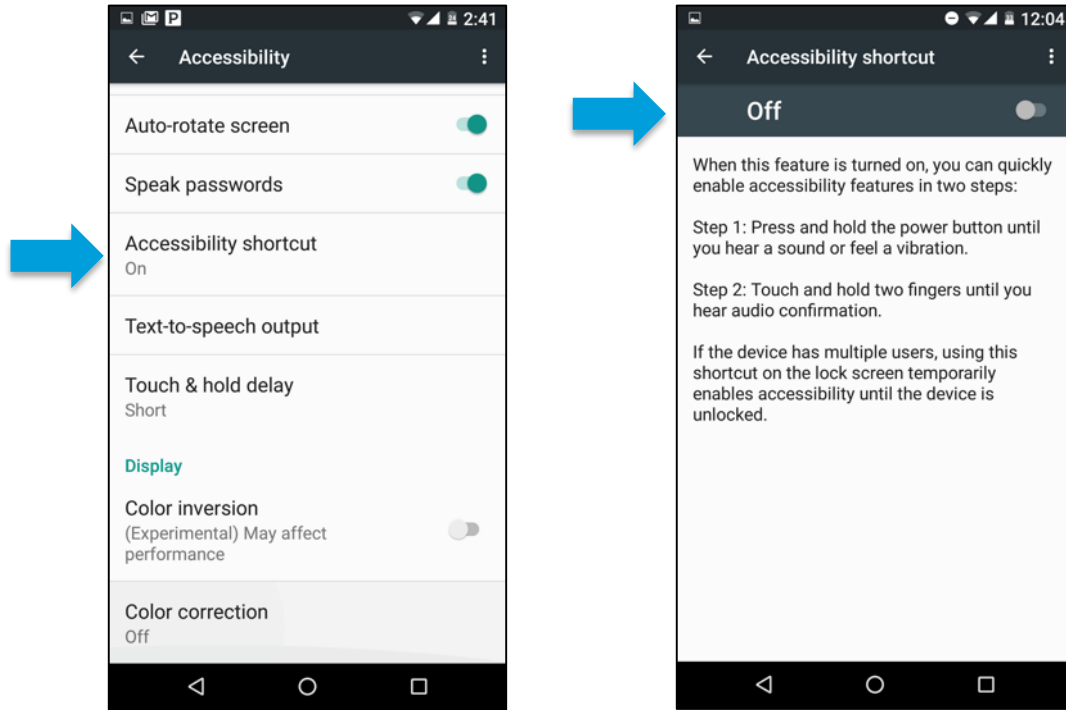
P 2:41

Accessibility

Auto-rotate screen

Speak passwords

Accessibility shortcut
On

Text-to-speech output

Touch & hold delay
Short

Display

Color inversion
(Experimental) May affect performance

Color correction
Off

12:04

Accessibility shortcut

Off

When this feature is turned on, you can quickly enable accessibility features in two steps:

Step 1: Press and hold the power button until you hear a sound or feel a vibration.

Step 2: Touch and hold two fingers until you hear audio confirmation.

If the device has multiple users, using this shortcut on the lock screen temporarily enables accessibility until the device is unlocked.